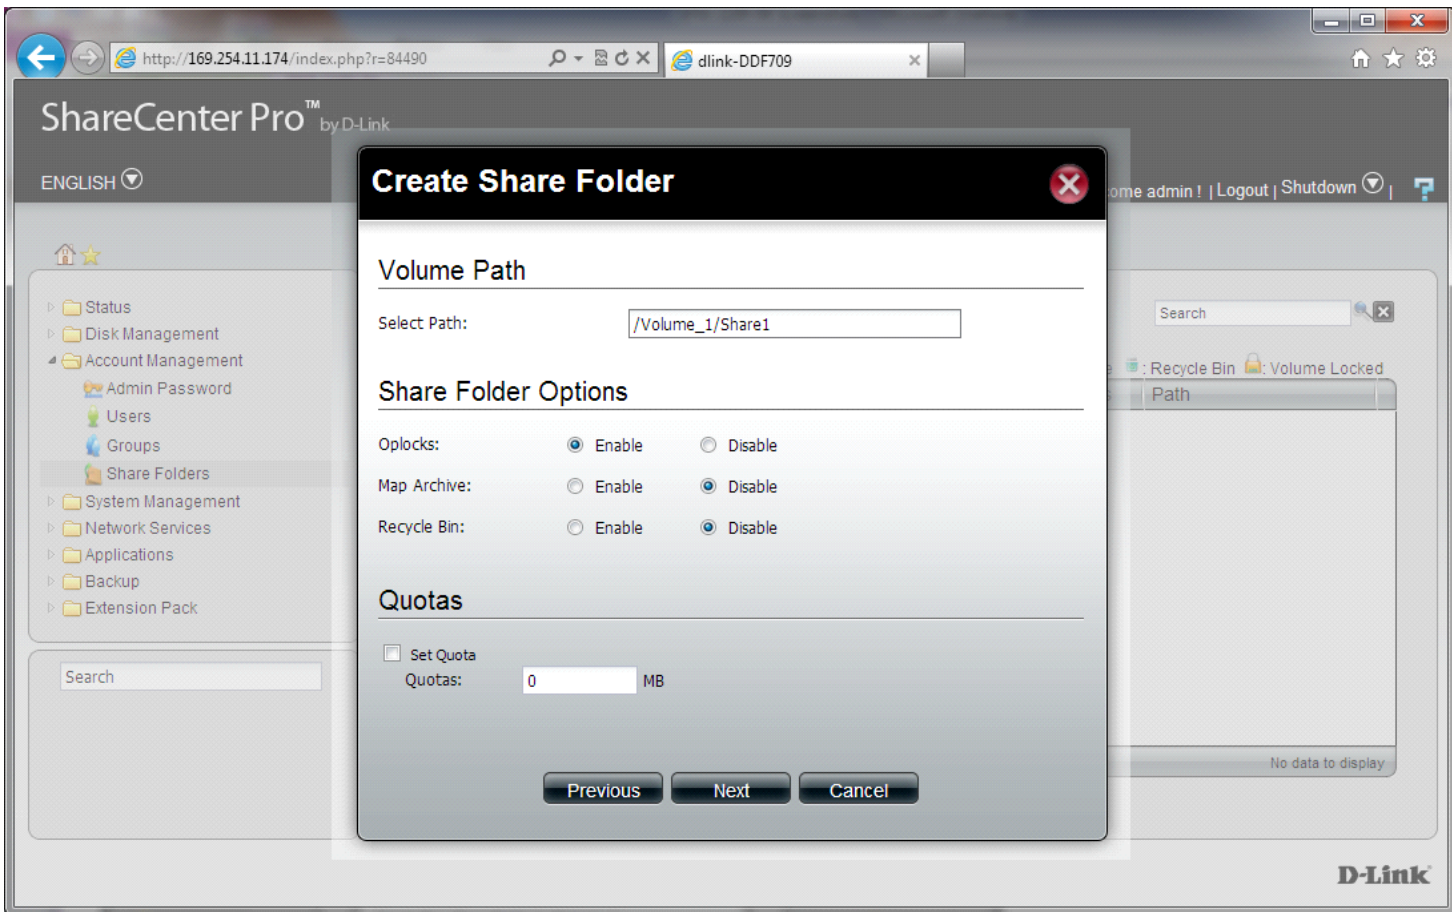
http://169.254.11.174/index.php?r=84490

dlink-DDF709

ShareCenter Pro™ by D-Link

ENGLISH

ome admin ! | Logout | Shutdown |

Status
Disk Management
Account Management
Admin Password
Users
Groups
Share Folders
System Management
Network Services
Applications
Backup
Extension Pack

Search

Search

: Recycle Bin : Volume Locked

Path

No data to display

Create Share Folder

Volume Path

Select Path: /Volume_1/Share1

Share Folder Options

Oplocks: Enable Disable

Map Archive: Enable Disable

Recycle Bin: Enable Disable

Quotas

Set Quota

Quotas: 0 MB

Previous Next Cancel

D-Link